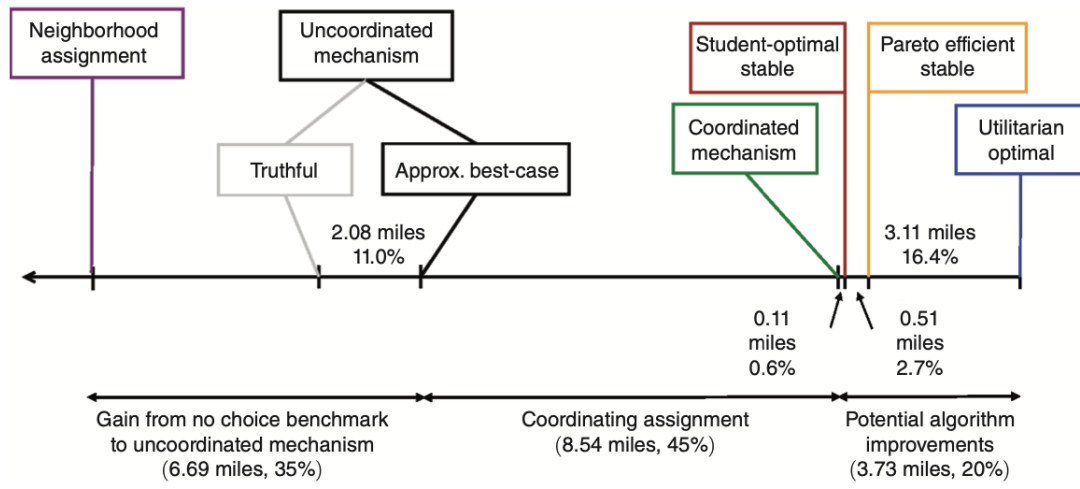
Neighborhood assignment

Uncoordinated mechanism

Truthful

Approx. best-case

Student-optimal stable

Pareto efficient stable

Coordinated mechanism

Utilitarian optimal

2.08 miles
11.0%

3.11 miles
16.4%

0.11 miles
0.6%

0.51 miles
2.7%

Gain from no choice benchmark to uncoordinated mechanism
(6.69 miles, 35%)

Coordinating assignment
(8.54 miles, 45%)

Potential algorithm improvements
(3.73 miles, 20%)